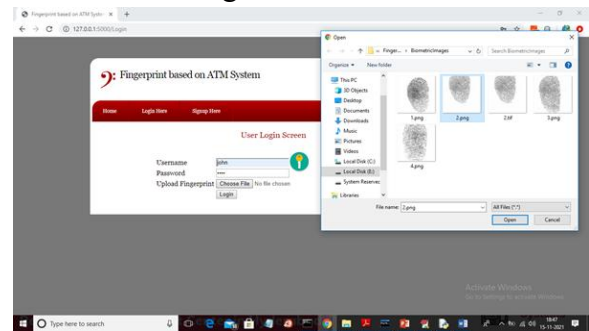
Fingerprint based on ATM Syste ×  +

127.0.0.1:5000/Login

Fingerprint based on ATM System

Home   Login Here   Signup Here

User Login Screen

Username john
Password ••••
Upload Fingerprint Choose File No file chosen
Login

Open

« Finger... › BiometricImages

Search BiometricImages

Organize ▾   New folder

This PC
3D Objects
Desktop
Documents
Downloads
Music
Pictures
Videos
Local Disk (C:)
Local Disk (E:)
System Reserved
Libraries

1.png
2.png
2.tif
3.png
4.png

File name: 2.png
All Files (*.*)
Open   Cancel

Activate Windows
Go to Settings to activate Windows.

Type here to search

18:47
15-11-2021